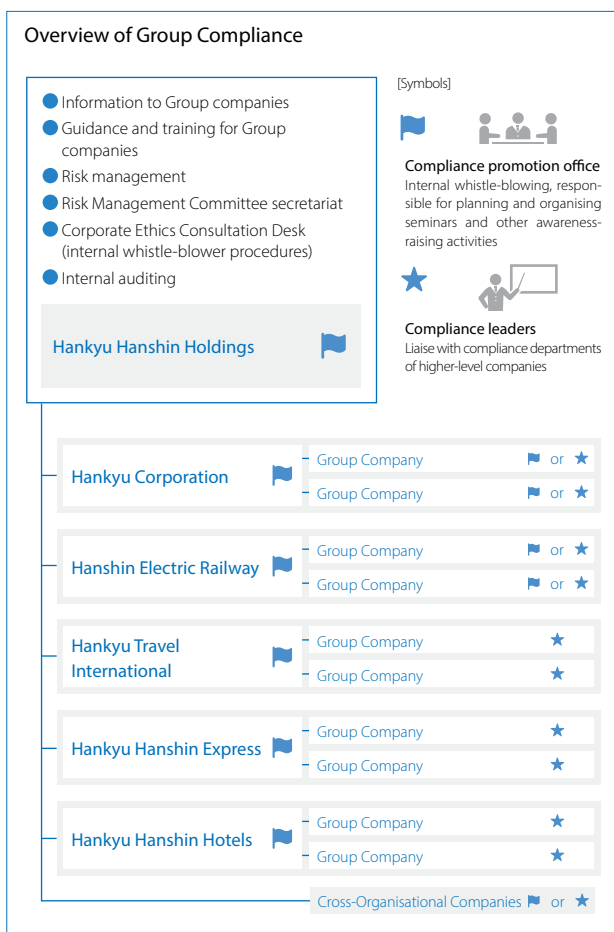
Overview of Group Compliance

Information to Group companies
Guidance and training for Group companies
Risk management
Risk Management Committee secretariat
Corporate Ethics Consultation Desk (internal whistle-blower procedures)
Internal auditing

Hankyu Hanshin Holdings

[Symbols]

Compliance promotion office
Internal whistle-blowing, responsible for planning and organising seminars and other awareness-raising activities

Compliance leaders
Liaise with compliance departments of higher-level companies

Hankyu Corporation
Group Company or
Group Company or

Hanshin Electric Railway
Group Company or
Group Company or

Hankyu Travel International
Group Company
Group Company

Hankyu Hanshin Express
Group Company
Group Company

Hankyu Hanshin Hotels
Group Company
Group Company

Cross-Organisational Companies or